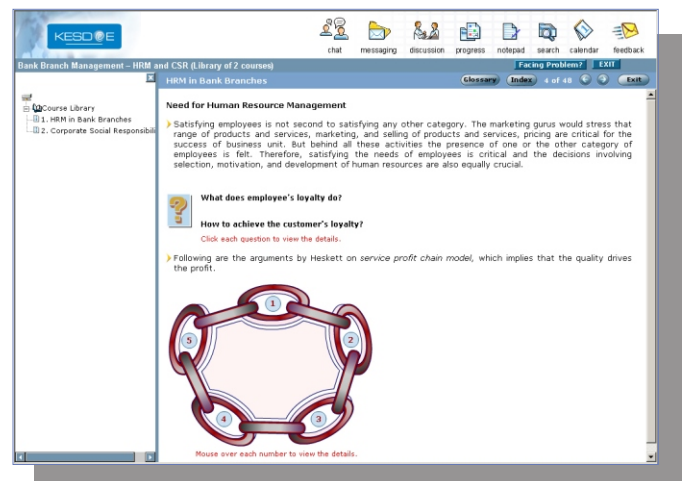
KESOOE

chat messaging discussion progress notepad search calendar feedback

Bank Branch Management – HRM and CSR (Library of 2 courses)

Facing Problem? EXIT

Course Library
1. HRM in Bank Branches
2. Corporate Social Responsibili

HRM in Bank Branches

Glossary Index 4 of 48 Exit

Need for Human Resource Management

Satisfying employees is not second to satisfying any other category. The marketing gurus would stress that range of products and services, marketing, and selling of products and services, pricing are critical for the success of business unit. But behind all these activities the presence of one or the other category of employees is felt. Therefore, satisfying the needs of employees is critical and the decisions involving selection, motivation, and development of human resources are also equally crucial.

What does employee's loyalty do?

How to achieve the customer's loyalty?

Click each question to view the details.

Following are the arguments by Heskett on service profit chain model, which implies that the quality drives the profit.

1

2

3

4

5

Mouse over each number to view the details.